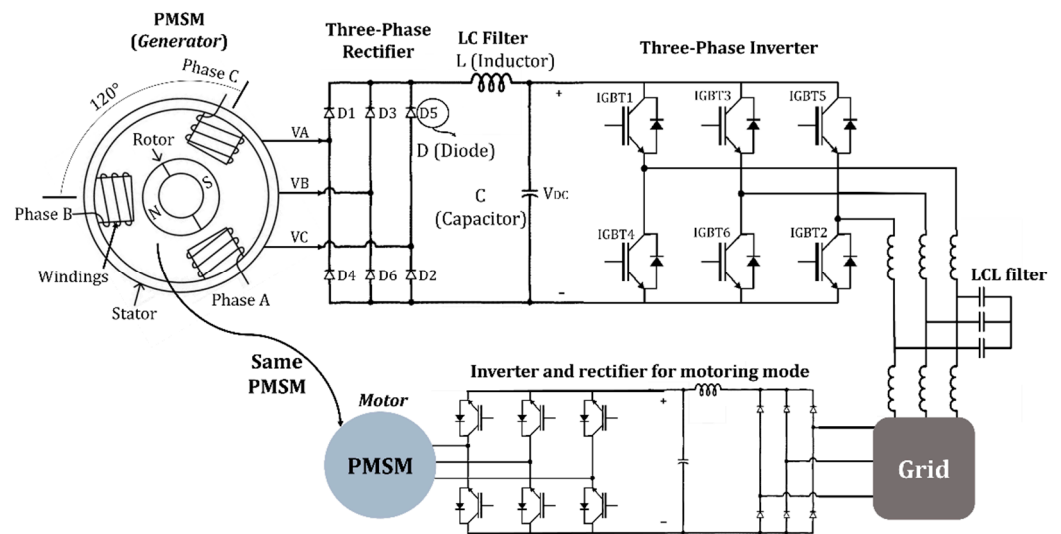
PMSM (Generator)

120°

Phase C

Rotor

S

N

Phase B

Windings

Stator

Phase A

VA

VB

VC

Three-Phase Rectifier

D1

D3

D5

D (Diode)

D4

D6

D2

LC Filter

L (Inductor)

C (Capacitor)

+

$V_{DC}$

-

Three-Phase Inverter

IGBT1

IGBT3

IGBT5

IGBT4

IGBT6

IGBT2

LCL filter

Same PMSM

Motor

PMSM

Inverter and rectifier for motoring mode

+

-

Grid